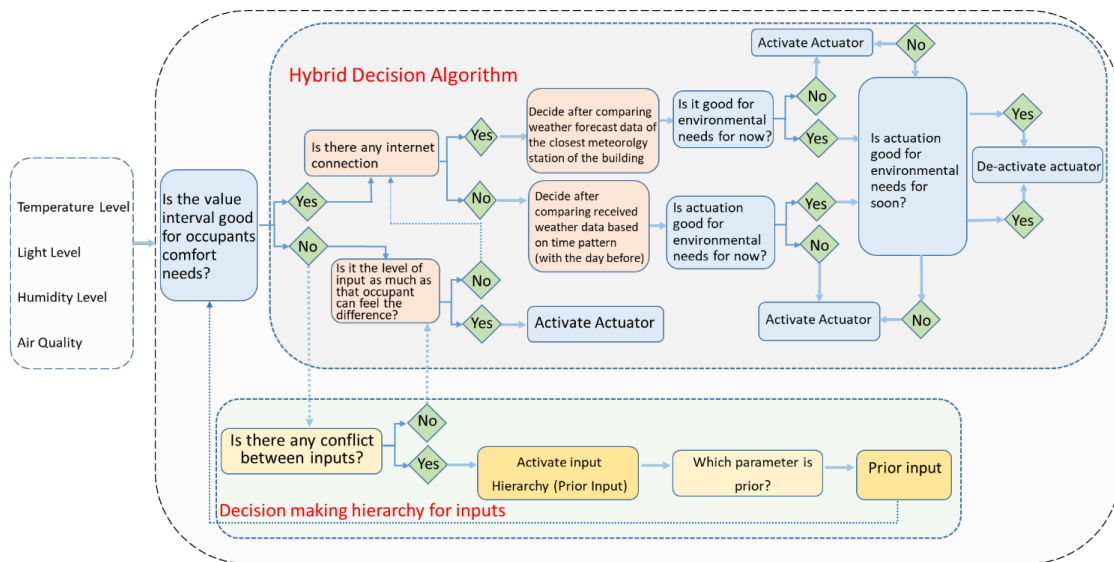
Temperature Level

Light Level

Humidity Level

Air Quality

Is the value interval good for occupants comfort needs?

Yes

No

Hybrid Decision Algorithm

Is there any internet connection

Yes

No

Decide after comparing weather forecast data of the closest meteorolgy station of the building

Decide after comparing received weather data based on time pattern (with the day before)

Is it good for environmental needs for now?

Is actuation good for environmental needs for now?

No

Yes

Yes

No

Activate Actuator

No

Is actuation good for environmental needs for soon?

Yes

De-activate actuator

Yes

Activate Actuator

No

Is it the level of input as much as that occupant can feel the difference?

No

Yes

Activate Actuator

Is there any conflict between inputs?

No

Yes

Activate input Hierarchy (Prior Input)

Which parameter is prior?

Prior input

Decision making hierarchy for inputs